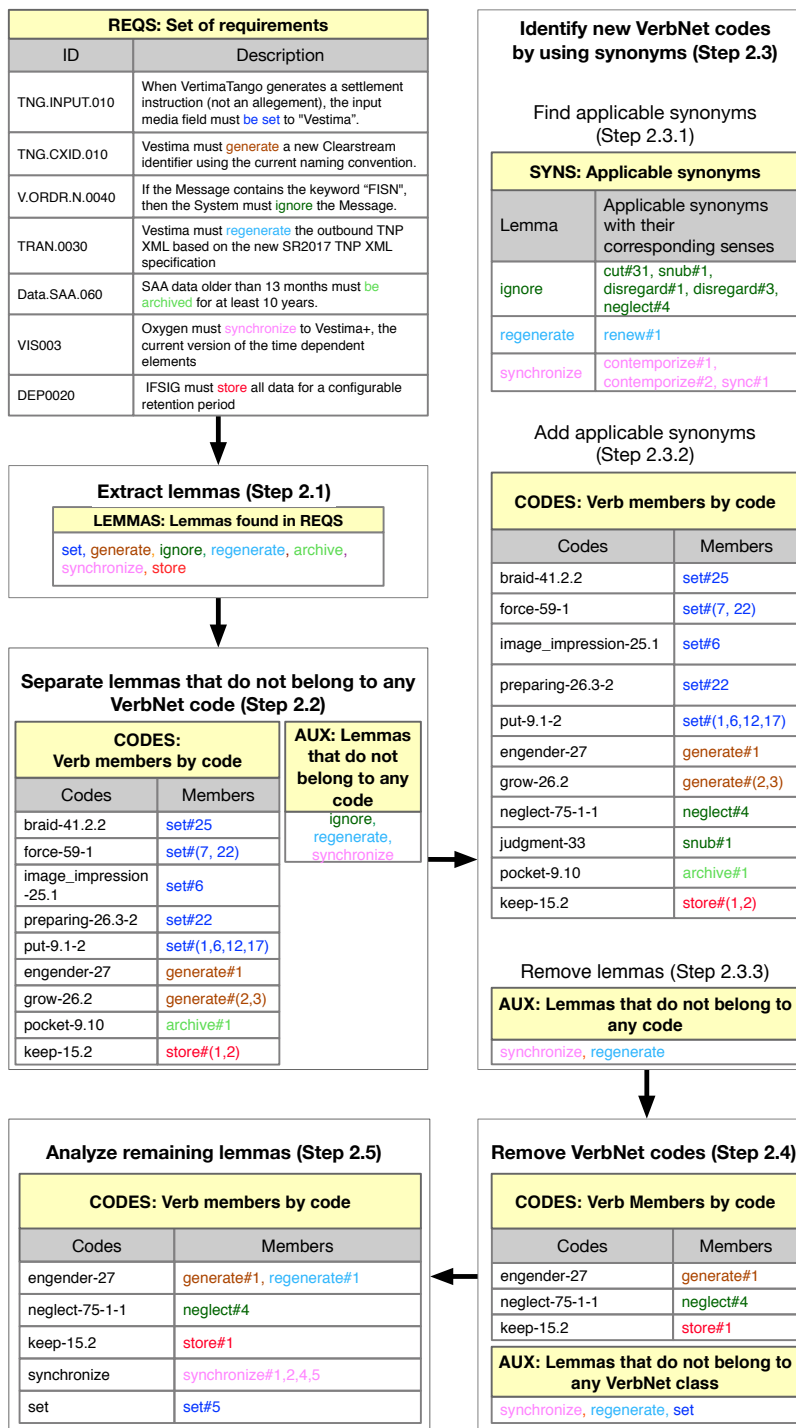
REQS: Set of requirements

| ID | Description |
|---|---|
| TNG.INPUT.010 | When VertimaTango generates a settlement instruction (not an allegement), the input media field must be set to "Vestima". |
| TNG.CXID.010 | Vestima must generate a new Clearstream identifier using the current naming convention. |
| V.ORDR.N.0040 | If the Message contains the keyword "FISN", then the System must ignore the Message. |
| TRAN.0030 | Vestima must regenerate the outbound TNP XML based on the new SR2017 TNP XML specification |
| Data.SAA.060 | SAA data older than 13 months must be archived for at least 10 years. |
| VIS003 | Oxygen must synchronize to Vestima+, the current version of the time dependent elements |
| DEP0020 | IFSIG must store all data for a configurable retention period |

Extract lemmas (Step 2.1)

LEMMAS: Lemmas found in REQS

set, generate, ignore, regenerate, archive, synchronize, store

Separate lemmas that do not belong to any VerbNet code (Step 2.2)

CODES: Verb members by code

| Codes | Members |
|---|---|
| braid-41.2.2 | set#25 |
| force-59-1 | set#(7, 22) |
| image_impression-25.1 | set#6 |
| preparing-26.3-2 | set#22 |
| put-9.1-2 | set#(1,6,12,17) |
| engender-27 | generate#1 |
| grow-26.2 | generate#(2,3) |
| pocket-9.10 | archive#1 |
| keep-15.2 | store#(1,2) |

AUX: Lemmas that do not belong to any code

ignore, regenerate, synchronize

Identify new VerbNet codes by using synonyms (Step 2.3)

Find applicable synonyms (Step 2.3.1)

SYNS: Applicable synonyms

| Lemma | Applicable synonyms with their corresponding senses |
|---|---|
| ignore | cut#31, snub#1, disregard#1, disregard#3, neglect#4 |
| regenerate | renew#1 |
| synchronize | contemporize#1, contemporize#2, sync#1 |

Add applicable synonyms (Step 2.3.2)

CODES: Verb members by code

| Codes | Members |
|---|---|
| braid-41.2.2 | set#25 |
| force-59-1 | set#(7, 22) |
| image_impression-25.1 | set#6 |
| preparing-26.3-2 | set#22 |
| put-9.1-2 | set#(1,6,12,17) |
| engender-27 | generate#1 |
| grow-26.2 | generate#(2,3) |
| neglect-75-1-1 | neglect#4 |
| judgment-33 | snub#1 |
| pocket-9.10 | archive#1 |
| keep-15.2 | store#(1,2) |

Remove lemmas (Step 2.3.3)

AUX: Lemmas that do not belong to any code

synchronize, regenerate

Remove VerbNet codes (Step 2.4)

CODES: Verb Members by code

| Codes | Members |
|---|---|
| engender-27 | generate#1 |
| neglect-75-1-1 | neglect#4 |
| keep-15.2 | store#1 |

AUX: Lemmas that do not belong to any VerbNet class

synchronize, regenerate, set

Analyze remaining lemmas (Step 2.5)

CODES: Verb members by code

| Codes | Members |
|---|---|
| engender-27 | generate#1, regenerate#1 |
| neglect-75-1-1 | neglect#4 |
| keep-15.2 | store#1 |
| synchronize | synchronize#1,2,4,5 |
| set | set#5 |